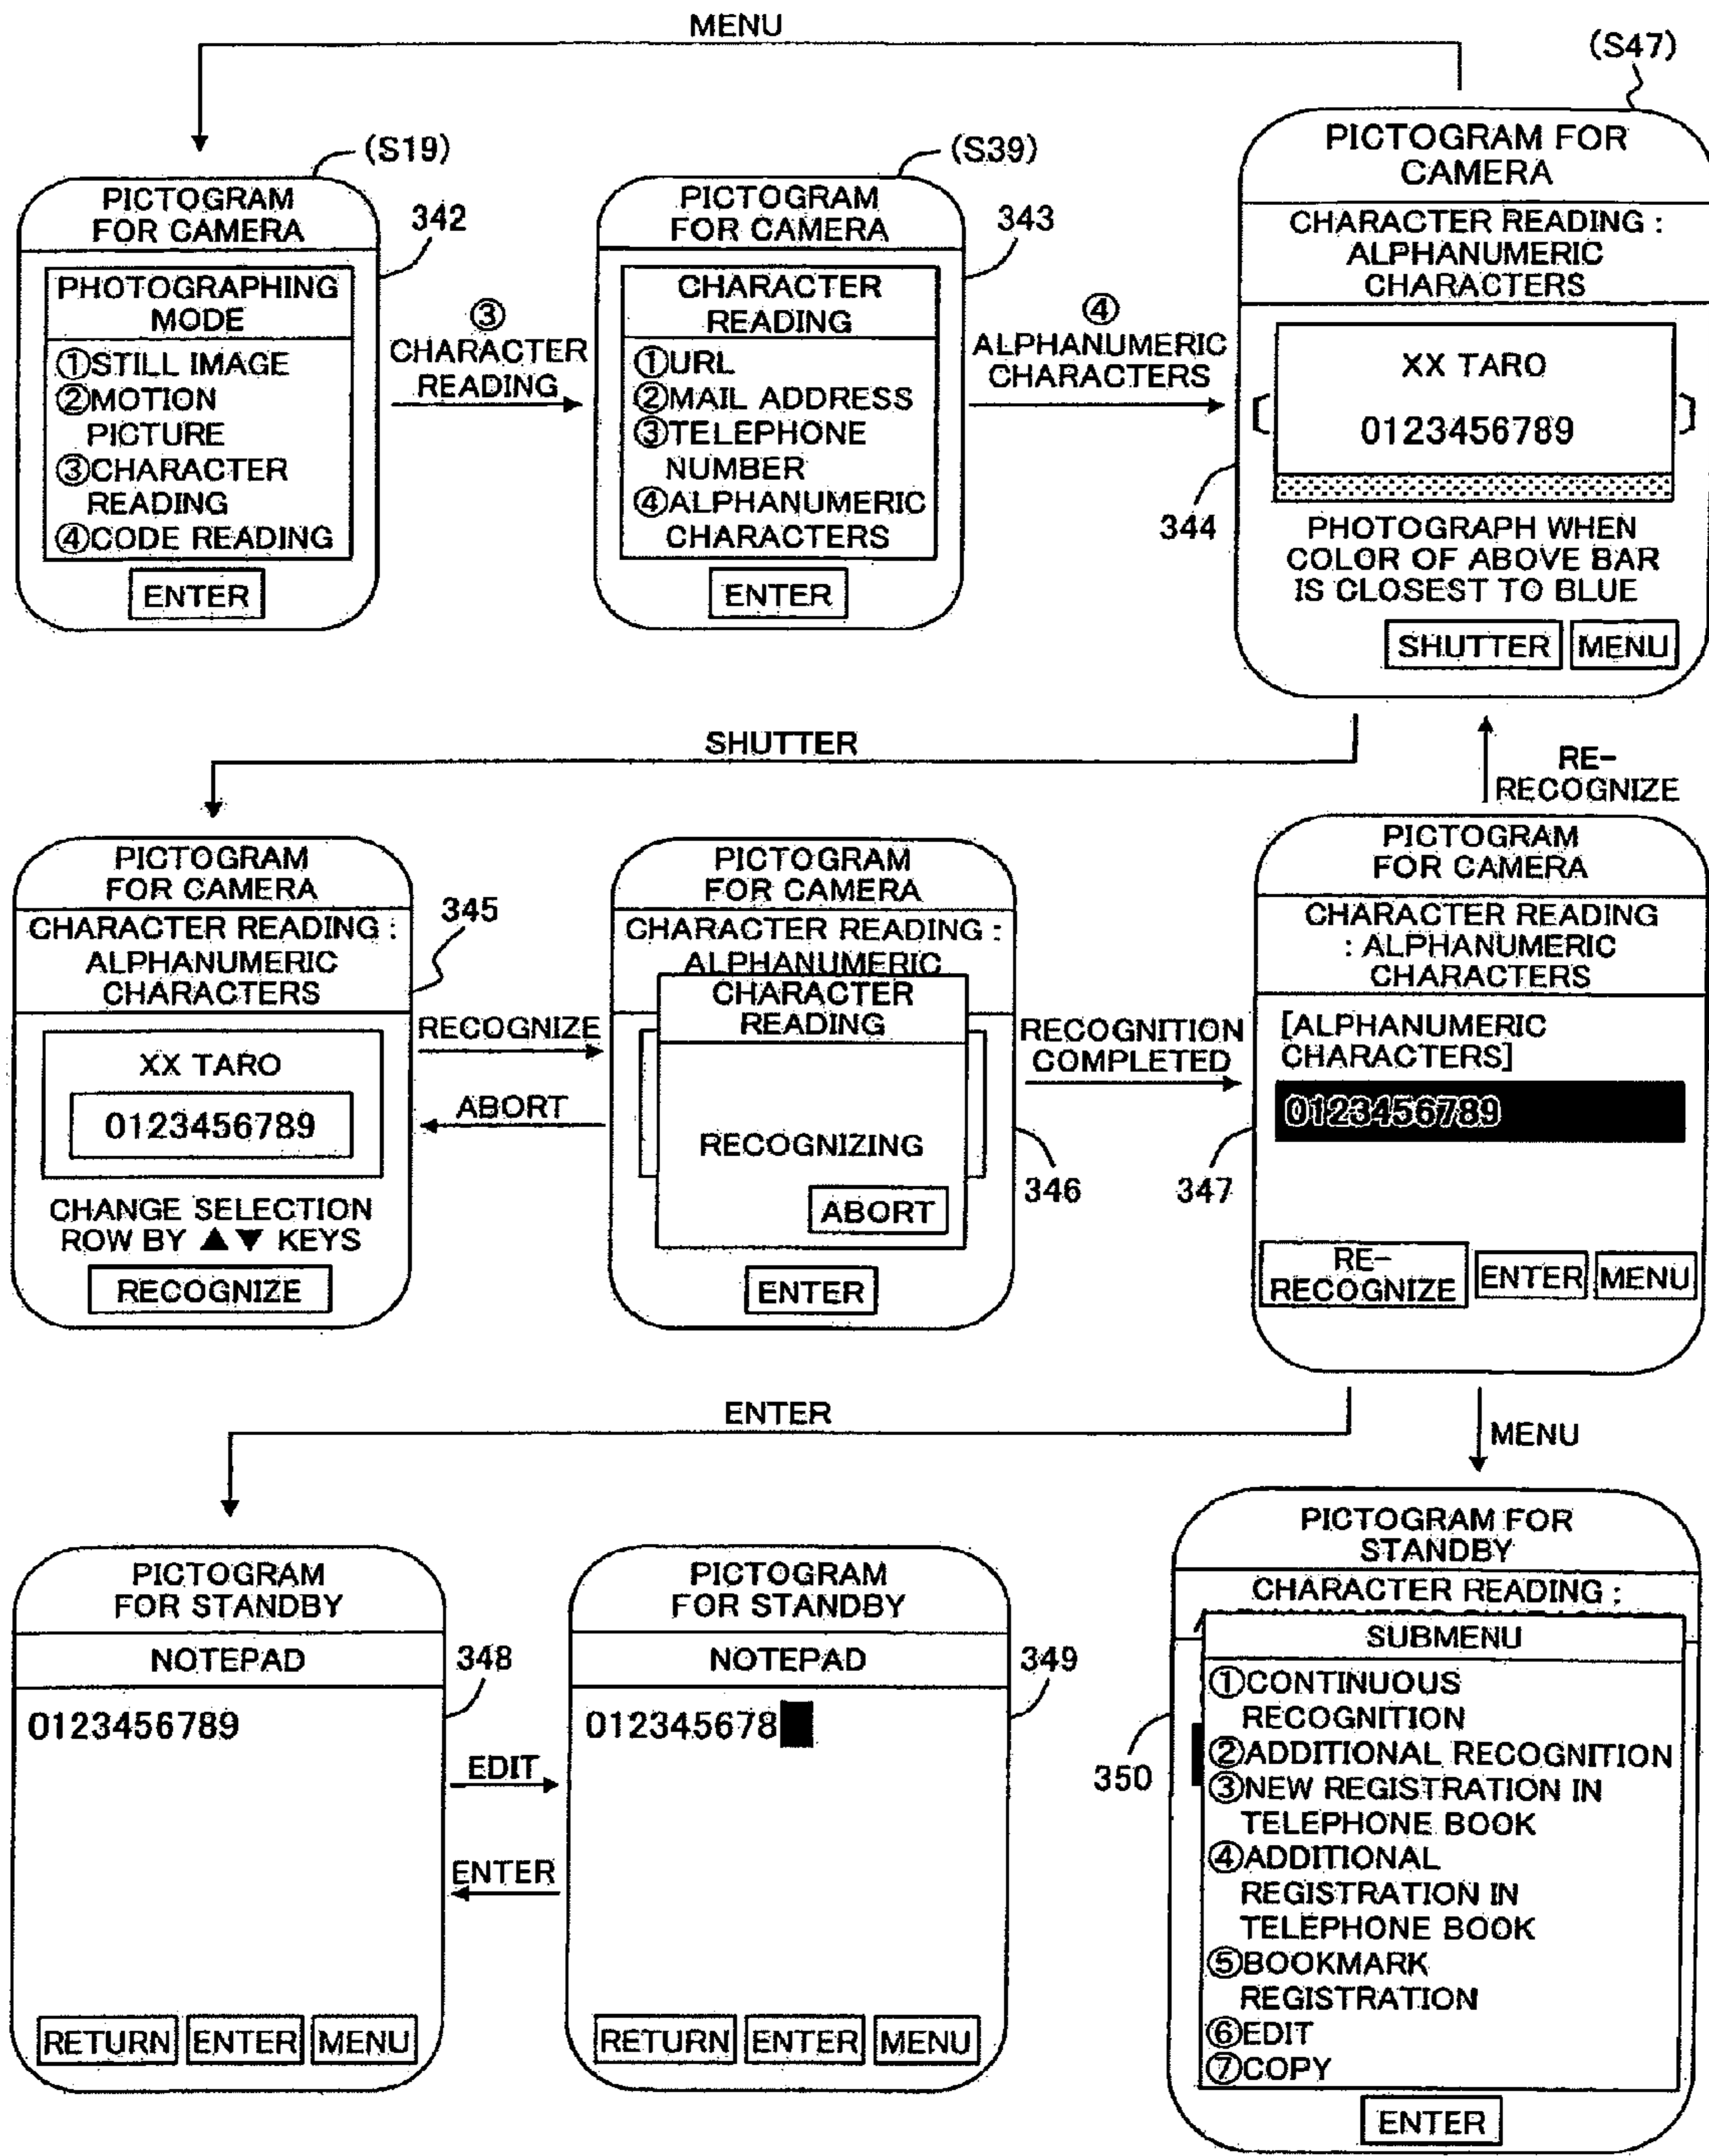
MENU

(S47)

(S19)

PICTOGRAM FOR CAMERA

342

PHOTOGRAPHING MODE

①STILL IMAGE
②MOTION PICTURE
③CHARACTER READING
④CODE READING

ENTER

③ CHARACTER READING

(S39)

PICTOGRAM FOR CAMERA

343

CHARACTER READING

①URL
②MAIL ADDRESS
③TELEPHONE NUMBER
④ALPHANUMERIC CHARACTERS

ENTER

④ ALPHANUMERIC CHARACTERS

PICTOGRAM FOR CAMERA

CHARACTER READING : ALPHANUMERIC CHARACTERS

XX TARO

0123456789

344

PHOTOGRAPH WHEN COLOR OF ABOVE BAR IS CLOSEST TO BLUE

SHUTTER MENU

SHUTTER

RE-RECOGNIZE

PICTOGRAM FOR CAMERA

CHARACTER READING : ALPHANUMERIC CHARACTERS

345

XX TARO

0123456789

CHANGE SELECTION ROW BY ▲▼ KEYS

RECOGNIZE

RECOGNIZE

ABORT

PICTOGRAM FOR CAMERA

CHARACTER READING : ALPHANUMERIC

CHARACTER READING

RECOGNIZING

ABORT

ENTER

346

RECOGNITION COMPLETED

PICTOGRAM FOR CAMERA

CHARACTER READING : ALPHANUMERIC CHARACTERS

[ALPHANUMERIC CHARACTERS]

0123456789

347

RE-RECOGNIZE ENTER MENU

ENTER

MENU

PICTOGRAM FOR STANDBY

NOTEPAD

348

0123456789

RETURN ENTER MENU

EDIT

ENTER

PICTOGRAM FOR STANDBY

NOTEPAD

349

012345678

RETURN ENTER MENU

PICTOGRAM FOR STANDBY

CHARACTER READING :

SUBMENU

350

①CONTINUOUS RECOGNITION
②ADDITIONAL RECOGNITION
③NEW REGISTRATION IN TELEPHONE BOOK
④ADDITIONAL REGISTRATION IN TELEPHONE BOOK
⑤BOOKMARK REGISTRATION
⑥EDIT
⑦COPY

ENTER